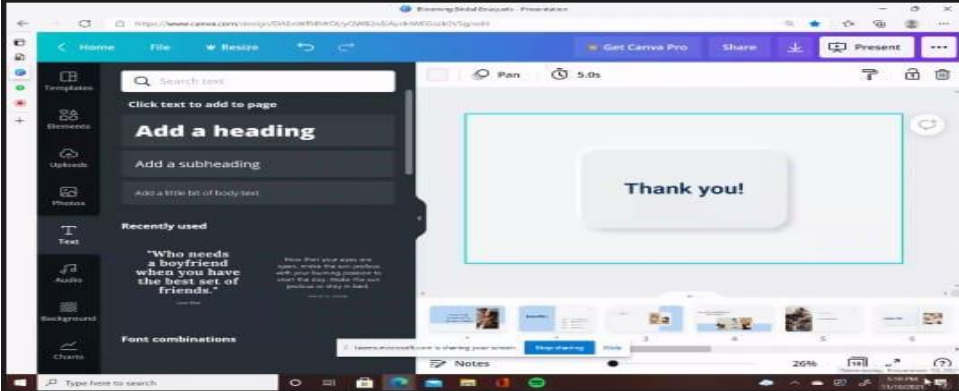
Blooming Bridal Bouquets - Presentation

https://www.canva.com/design/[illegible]

Home
File
Resize
Get Canva Pro
Share
Present

Templates
Elements
Uploads
Photos
Text
Audio
Background
Charts

Search text

Click text to add to page

Add a heading

Add a subheading

Add a little bit of body text

Recently used

"Who needs a boyfriend when you have the best set of friends."

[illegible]

Font combinations

Pan
5.0s

Thank you!

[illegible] is sharing your screen. Stop sharing Hide

Notes
26%

Type here to search